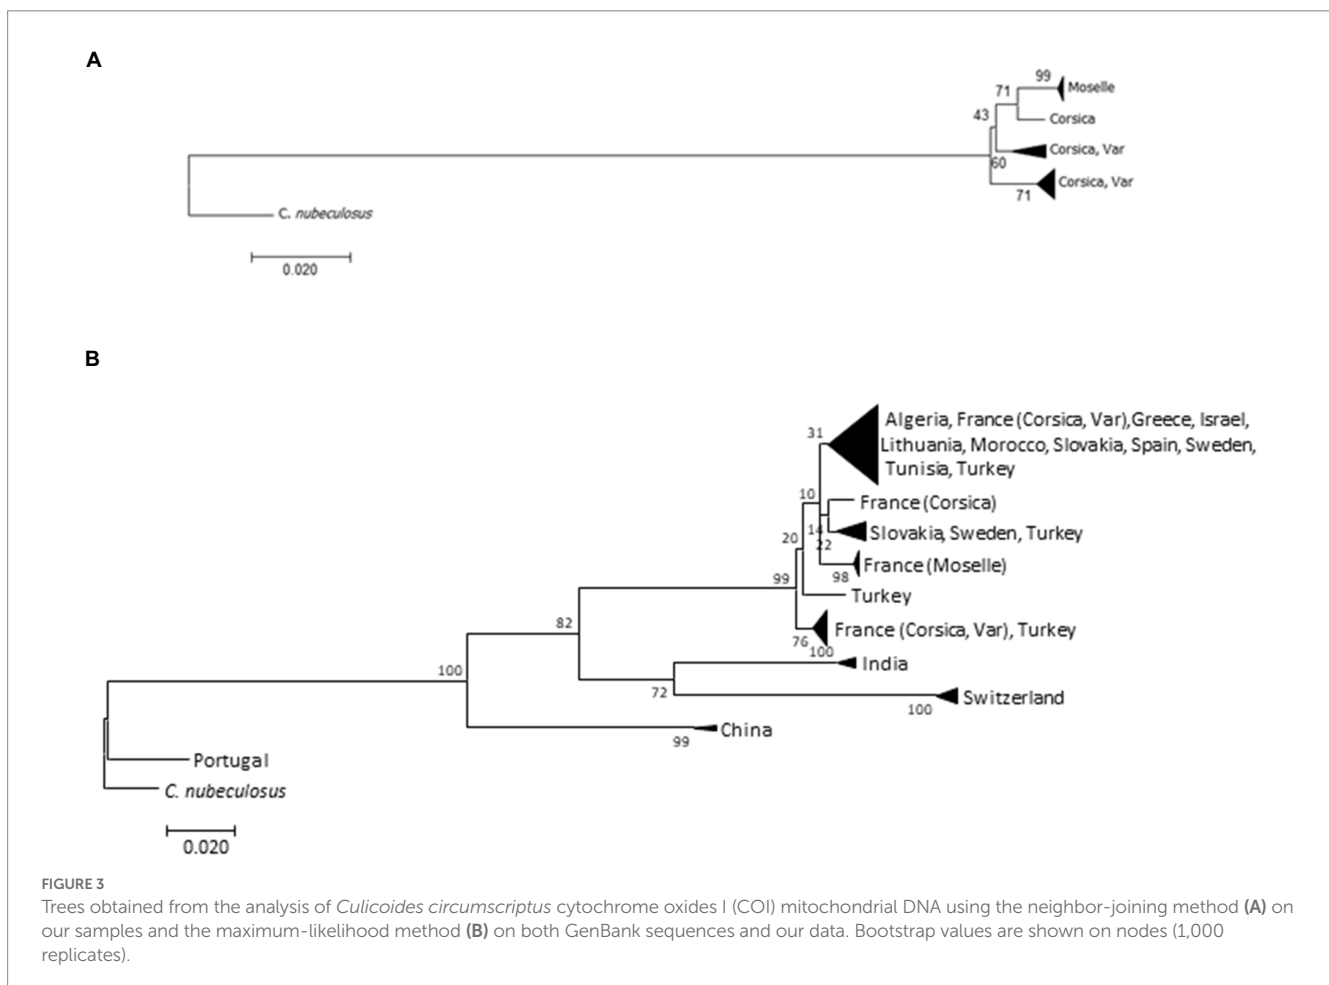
A

99
Moselle
71
Corsica
43
Corsica, Var
60
Corsica, Var
71
C. nubeculosus
0.020

B

31
Algeria, France (Corsica, Var),Greece, Israel, Lithuania, Morocco, Slovakia, Spain, Sweden, Tunisia, Turkey
10
France (Corsica)
14
Slovakia, Sweden, Turkey
20
22
France (Moselle)
98
99
Turkey
France (Corsica, Var), Turkey
76
100
82
India
100
72
Switzerland
100
China
99
Portugal
C. nubeculosus
0.020

FIGURE 3
Trees obtained from the analysis of Culicoides circumscriptus cytochrome oxides I (COI) mitochondrial DNA using the neighbor-joining method (A) on our samples and the maximum-likelihood method (B) on both GenBank sequences and our data. Bootstrap values are shown on nodes (1,000 replicates).